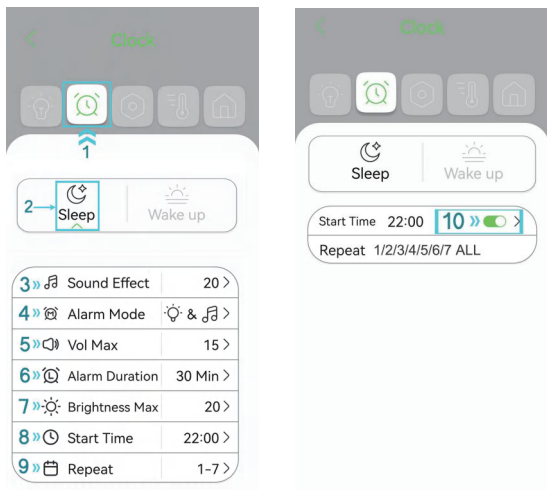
< Clock

1

2 Sleep | Wake up

3 Sound Effect 20 >
4 Alarm Mode & >
5 Vol Max 15 >
6 Alarm Duration 30 Min >
7 Brightness Max 20 >
8 Start Time 22:00 >
9 Repeat 1-7 >

< Clock

Sleep | Wake up

Start Time 22:00 10 >
Repeat 1/2/3/4/5/6/7 ALL